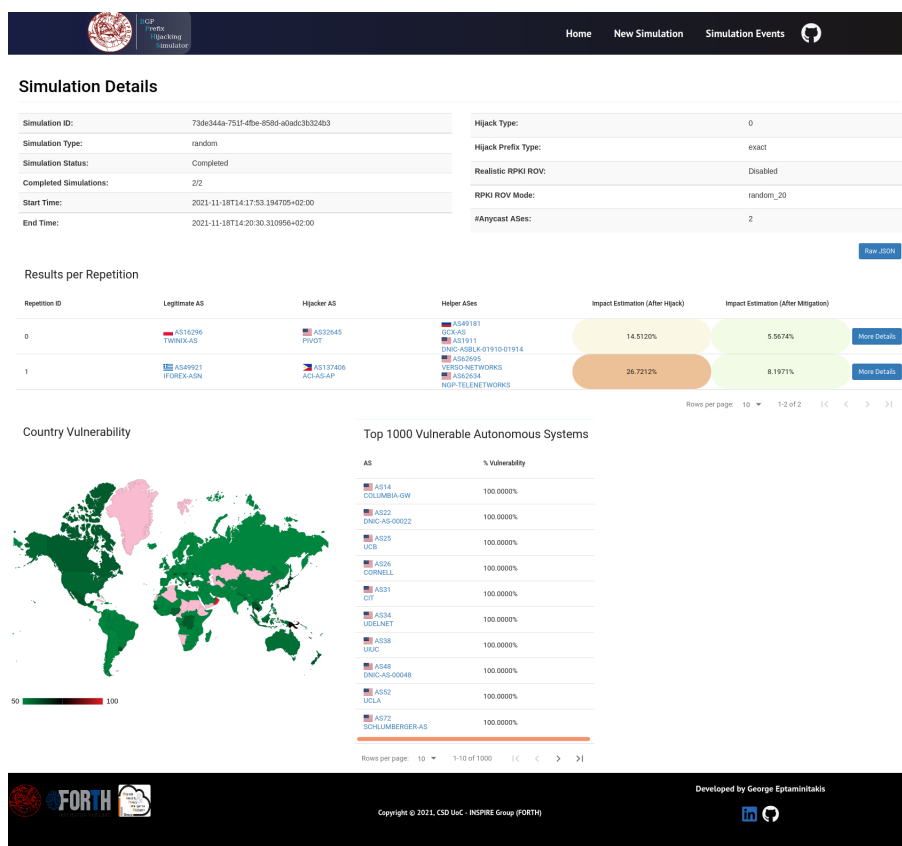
BGP Prefix Hijacking Simulator

Home New Simulation Simulation Events

Simulation Details

| Simulation ID: | 73de344a-751f-4fbe-858d-a0adc3b324b3 |
|---|---|
| Simulation Type: | random |
| Simulation Status: | Completed |
| Completed Simulations: | 2/2 |
| Start Time: | 2021-11-18T14:17:53.194705+02:00 |
| End Time: | 2021-11-18T14:20:30.310956+02:00 |

| Hijack Type: | 0 |
|---|---|
| Hijack Prefix Type: | exact |
| Realistic RPKI ROV: | Disabled |
| RPKI ROV Mode: | random_20 |
| #Anycast ASes: | 2 |

Raw JSON

Results per Repetition

| Repetition ID | Legitimate AS | Hijacker AS | Helper ASes | Impact Estimation (After Hijack) | Impact Estimation (After Mitigation) | |
|---|---|---|---|---|---|---|
| 0 | AS16296 TWINIX-AS | AS32645 PIVOT | AS49181 GCX-AS AS1911 DNIC-ASBLK-01910-01914 | 14.5120% | 5.5674% | More Details |
| 1 | AS49921 IFOREX-ASN | AS137406 ACI-AS-AP | AS62695 VERSO-NETWORKS AS62634 NGP-TELENETWORKS | 26.7212% | 8.1971% | More Details |

Rows per page: 10 1-2 of 2

Country Vulnerability

50 100

Top 1000 Vulnerable Autonomous Systems

| AS | % Vulnerability |
|---|---|
| AS14 COLUMBIA-GW | 100.0000% |
| AS22 DNIC-AS-00022 | 100.0000% |
| AS25 UCB | 100.0000% |
| AS26 CORNELL | 100.0000% |
| AS31 CIT | 100.0000% |
| AS34 UDELNET | 100.0000% |
| AS38 UIUC | 100.0000% |
| AS48 DNIC-AS-00048 | 100.0000% |
| AS52 UCLA | 100.0000% |
| AS72 SCHLUMBERGER-AS | 100.0000% |

Rows per page: 10 1-10 of 1000

FORTH

Copyright © 2021, CSD UoC - INSPIRE Group (FORTH)

Developed by George Eptaminitakis